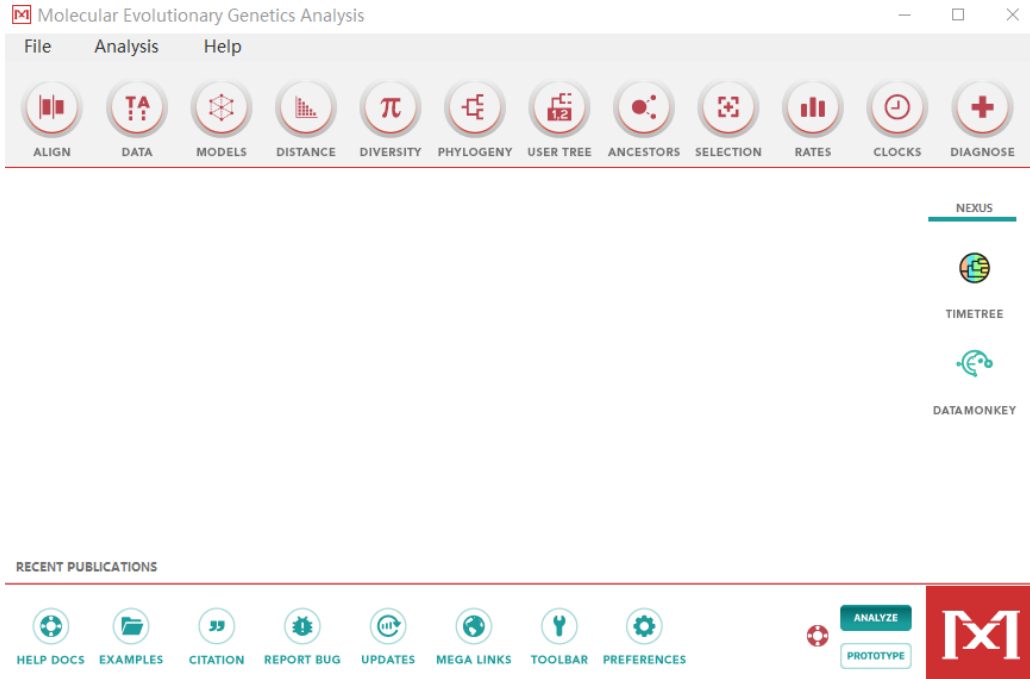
Molecular Evolutionary Genetics Analysis

File Analysis Help

ALIGN DATA MODELS DISTANCE DIVERSITY PHYLOGENY USER TREE ANCESTORS SELECTION RATES CLOCKS DIAGNOSE

TA

$\pi$

1 2

NEXUS

TIMETREE

DATAMONKEY

RECENT PUBLICATIONS

HELP DOCS EXAMPLES CITATION REPORT BUG UPDATES MEGA LINKS TOOLBAR PREFERENCES

ANALYZE

PROTOTYPE